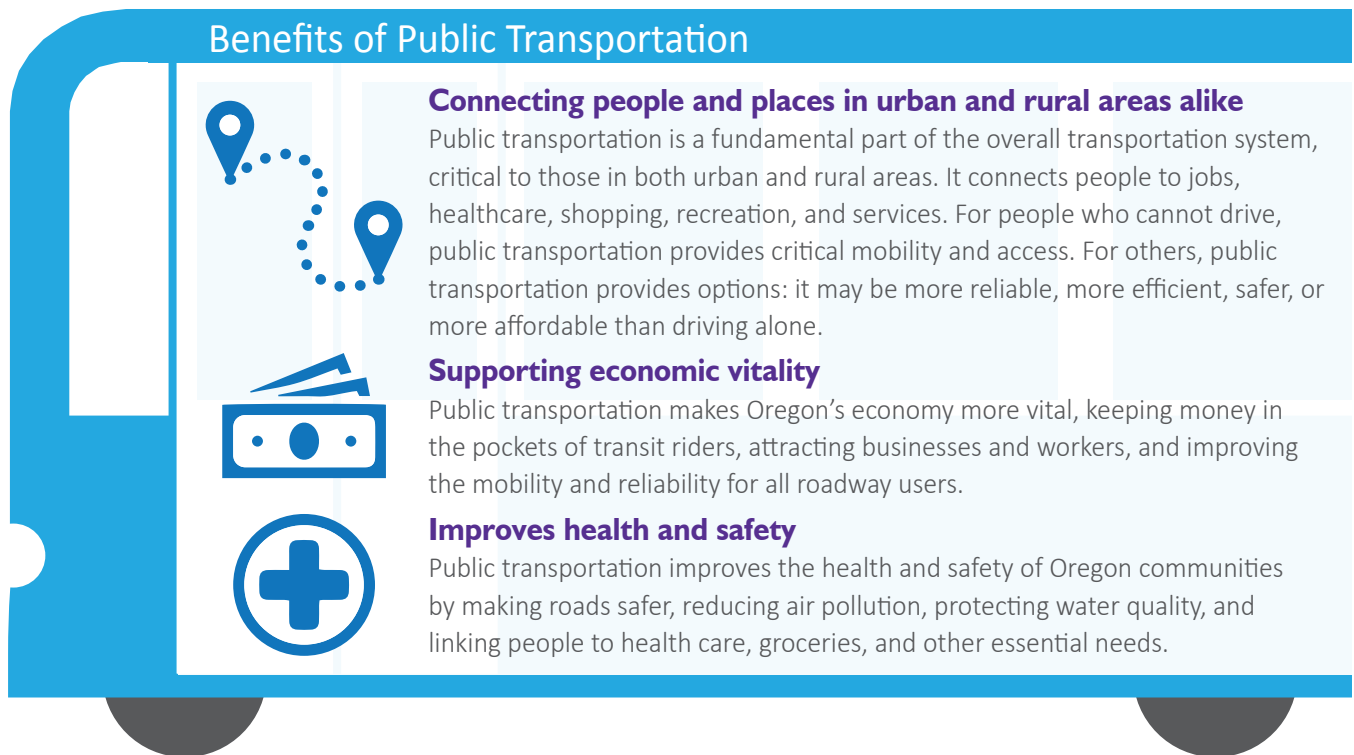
Benefits of Public Transportation

Connecting people and places in urban and rural areas alike

Public transportation is a fundamental part of the overall transportation system, critical to those in both urban and rural areas. It connects people to jobs, healthcare, shopping, recreation, and services. For people who cannot drive, public transportation provides critical mobility and access. For others, public transportation provides options: it may be more reliable, more efficient, safer, or more affordable than driving alone.

Supporting economic vitality

Public transportation makes Oregon's economy more vital, keeping money in the pockets of transit riders, attracting businesses and workers, and improving the mobility and reliability for all roadway users.

Improves health and safety

Public transportation improves the health and safety of Oregon communities by making roads safer, reducing air pollution, protecting water quality, and linking people to health care, groceries, and other essential needs.